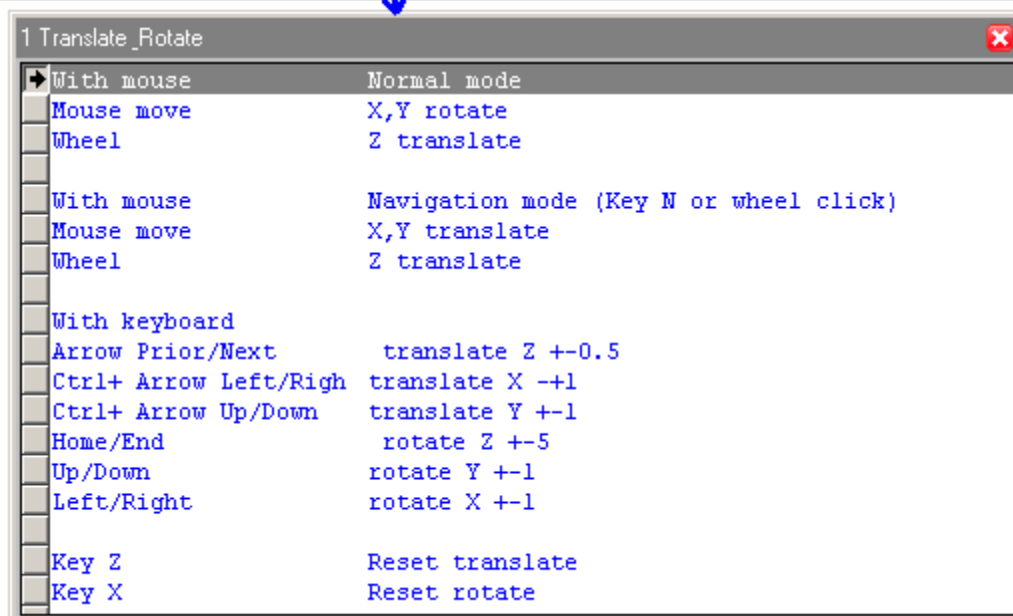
1 Translate_Rotate

| | |
|---|---|
| With mouse | Normal mode |
| Mouse move | X,Y rotate |
| Wheel | Z translate |
| | |
| With mouse | Navigation mode (Key N or wheel click) |
| Mouse move | X,Y translate |
| Wheel | Z translate |
| | |
| With keyboard | |
| Arrow Prior/Next | translate Z +-0.5 |
| Ctrl+ Arrow Left/Righ | translate X -+1 |
| Ctrl+ Arrow Up/Down | translate Y +-1 |
| Home/End | rotate Z +-5 |
| Up/Down | rotate Y +-1 |
| Left/Right | rotate X +-1 |
| | |
| Key Z | Reset translate |
| Key X | Reset rotate |